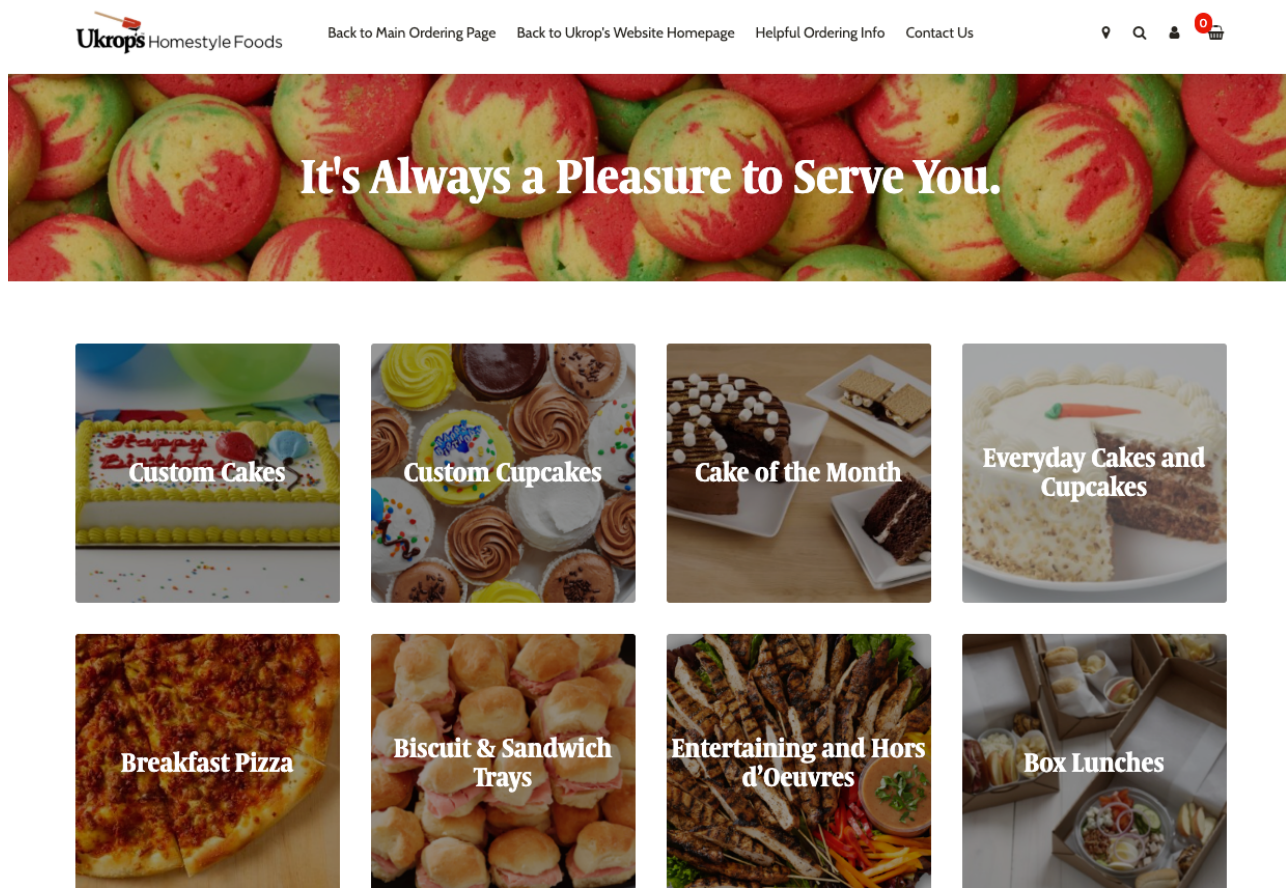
Ukrop's Homestyle Foods

Back to Main Ordering Page Back to Ukrop's Website Homepage Helpful Ordering Info Contact Us

0

It's Always a Pleasure to Serve You.

Happy Birthday

Custom Cakes

Custom Cupcakes

Cake of the Month

Everyday Cakes and Cupcakes

Breakfast Pizza

Biscuit & Sandwich Trays

Entertaining and Hors d'Oeuvres

Box Lunches